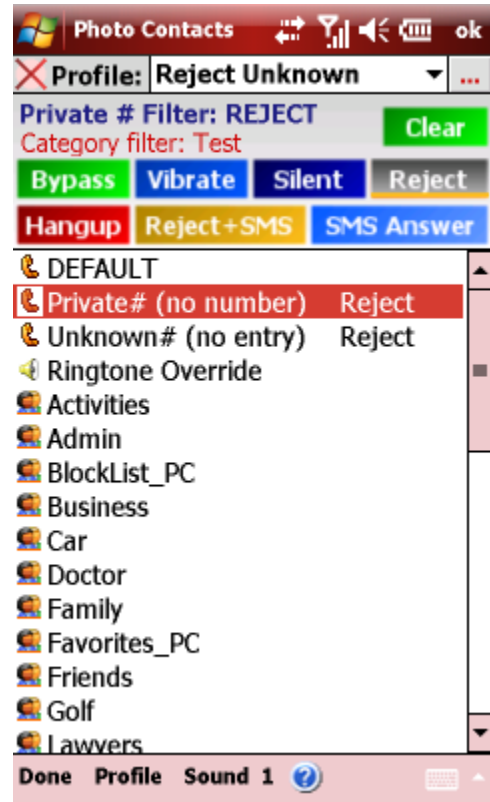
Photo Contacts ok

Profile: Reject Unknown ...

Private # Filter: REJECT
Category filter: Test

Clear

Bypass Vibrate Silent Reject

Hangup Reject+SMS SMS Answer

DEFAULT
Private# (no number) Reject
Unknown# (no entry) Reject
Ringtone Override
Activities
Admin
BlockList_PC
Business
Car
Doctor
Family
Favorites_PC
Friends
Golf
Lawyers

Done Profile Sound 1